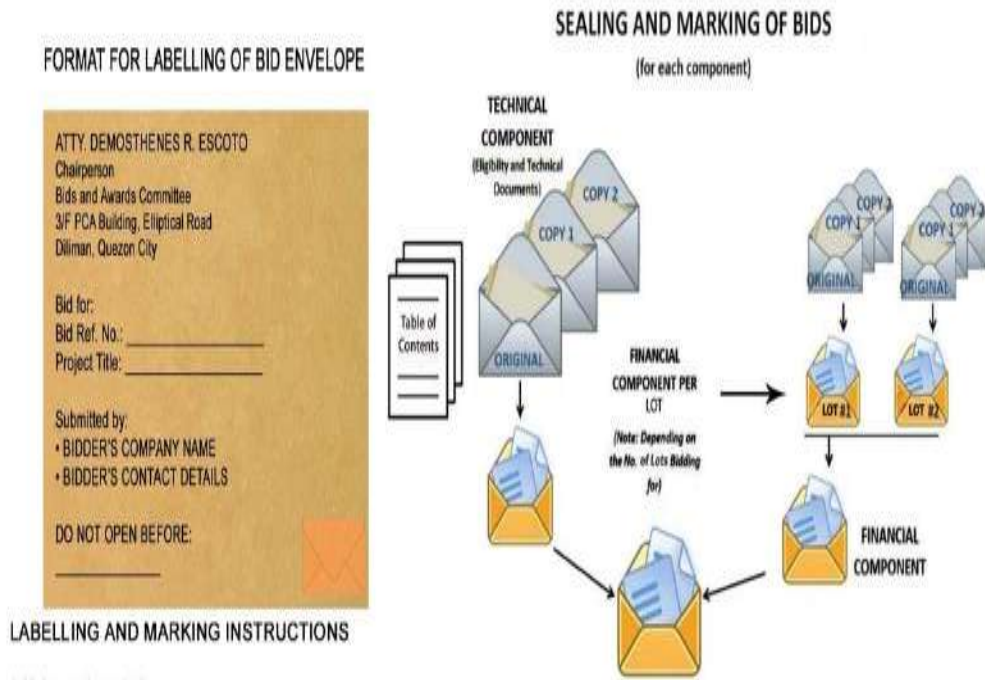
FORMAT FOR LABELLING OF BID ENVELOPE

ATTY. DEMOSTHENES R. ESCOTO
Chairperson
Bids and Awards Committee
3/F PCA Building, Elliptical Road
Diliman, Quezon City

Bid for:
Bid Ref. No.: _______________
Project Title: _______________

Submitted by:
• BIDDER'S COMPANY NAME
• BIDDER'S CONTACT DETAILS

DO NOT OPEN BEFORE:
_______________

LABELLING AND MARKING INSTRUCTIONS

SEALING AND MARKING OF BIDS
(for each component)

TECHNICAL COMPONENT
(Eligibility and Technical Documents)

Table of Contents

COPY 2
COPY 1
ORIGINAL

FINANCIAL COMPONENT PER LOT
(Note: Depending on the No. of Lots Bidding for)

COPY 2
COPY 1
ORIGINAL
COPY 2
COPY 1
ORIGINAL

LOT #1
LOT #2

FINANCIAL COMPONENT